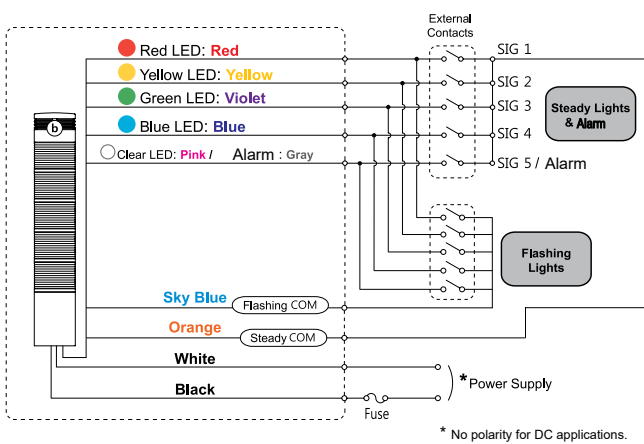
External Contacts

Red LED: Red
Yellow LED: Yellow
Green LED: Violet
Blue LED: Blue
Clear LED: Pink / Alarm : Gray

SIG 1
SIG 2
SIG 3
SIG 4
SIG 5 / Alarm

Steady Lights & Alarm

Flashing Lights

b

Sky Blue
Flashing COM
Orange
Steady COM
White
Black
Fuse
* Power Supply

* No polarity for DC applications.